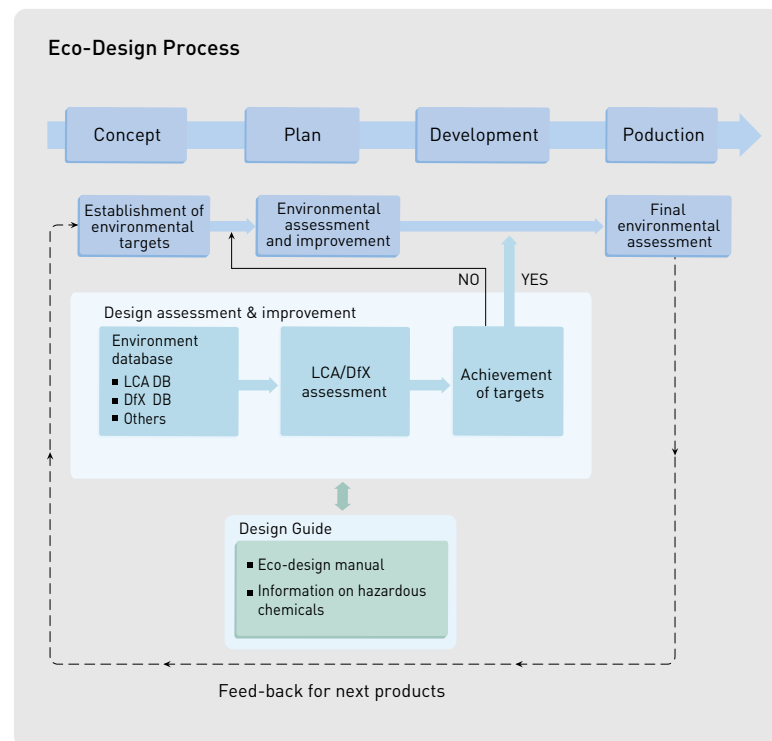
Eco-Design Process

Concept

Plan

Development

Poduction

Establishment of environmental targets

Environmental assessment and improvement

Final environmental assessment

NO

YES

Design assessment & improvement

Environment database
■ LCA DB
■ DfX DB
■ Others

LCA/DfX assessment

Achievement of targets

Design Guide

■ Eco-design manual
■ Information on hazardous chemicals

Feed-back for next products